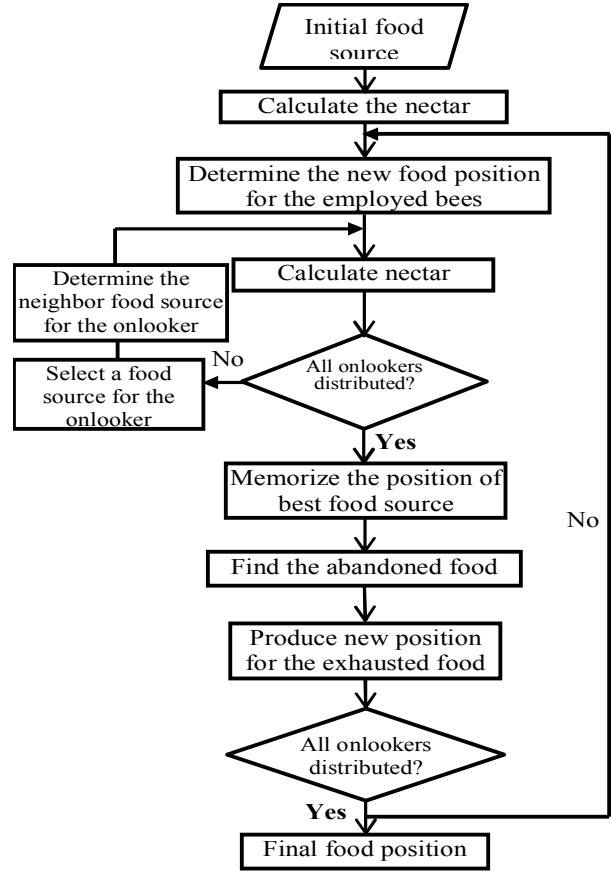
Initial food source

Calculate the nectar

Determine the new food position for the employed bees

Determine the neighbor food source for the onlooker

Calculate nectar

No

Select a food source for the onlooker

All onlookers distributed?

Yes

Memorize the position of best food source

No

Find the abandoned food

Produce new position for the exhausted food

All onlookers distributed?

Yes

Final food position